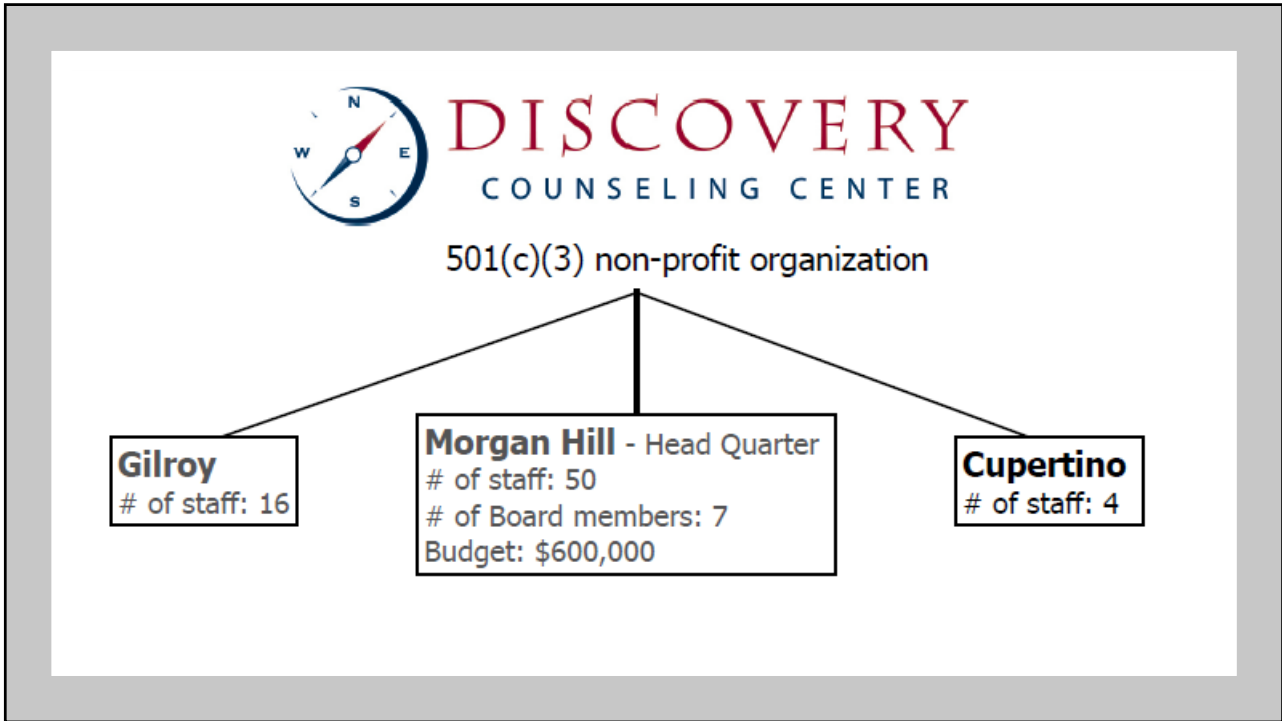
N
W
E
S
DISCOVERY
COUNSELING CENTER

501(c)(3) non-profit organization

Gilroy
# of staff: 16

Morgan Hill - Head Quarter
# of staff: 50
# of Board members: 7
Budget: $600,000

Cupertino
# of staff: 4